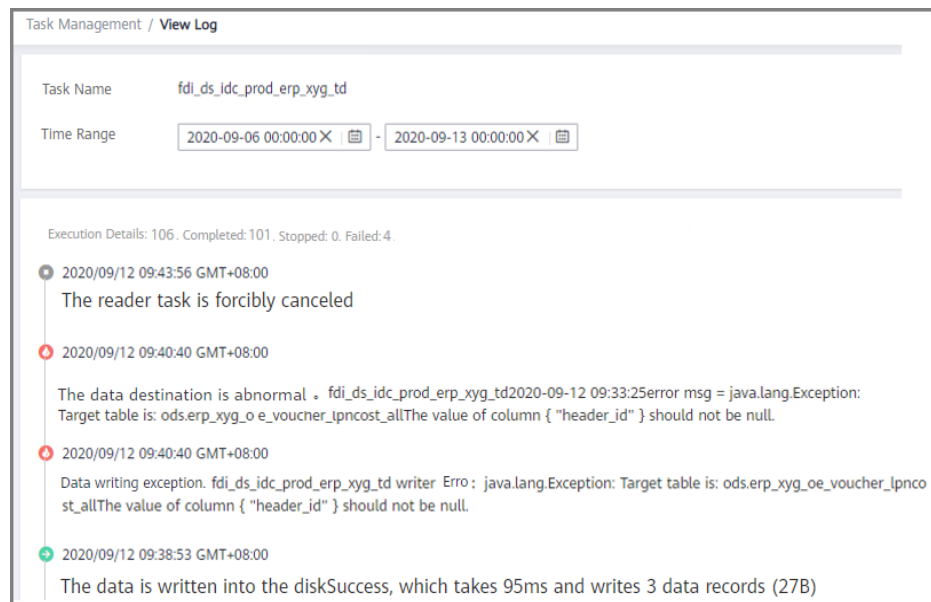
Task Management / View Log

Task Name fdi_ds_idc_prod_erp_xyg_td

Time Range 2020-09-06 00:00:00 - 2020-09-13 00:00:00

Execution Details: 106 . Completed: 101 . Stopped: 0. Failed: 4 .

2020/09/12 09:43:56 GMT+08:00

The reader task is forcibly canceled

2020/09/12 09:40:40 GMT+08:00

The data destination is abnormal 。 fdi_ds_idc_prod_erp_xyg_td2020-09-12 09:33:25error msg = java.lang.Exception: Target table is: ods.erp_xyg_o e_voucher_lpncost_allThe value of column { "header_id" } should not be null.

2020/09/12 09:40:40 GMT+08:00

Data writing exception. fdi_ds_idc_prod_erp_xyg_td writer Erro : java.lang.Exception: Target table is: ods.erp_xyg_oe_voucher_lpncost_allThe value of column { "header_id" } should not be null.

2020/09/12 09:38:53 GMT+08:00

The data is written into the diskSuccess, which takes 95ms and writes 3 data records (27B)